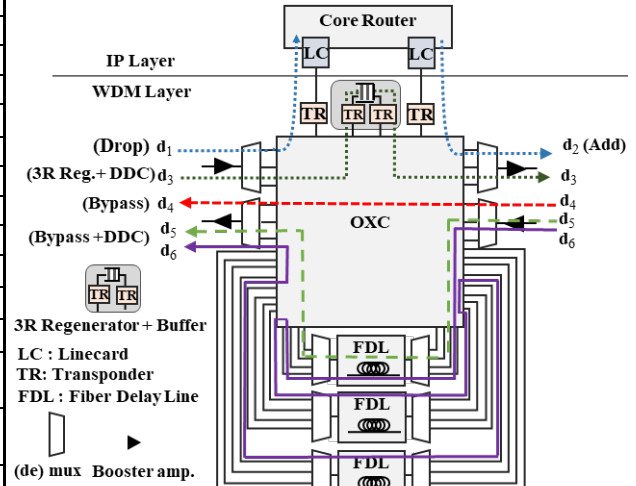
Core Router

LC LC

IP Layer

WDM Layer

TR TR TR TR

(Drop) $d_1$

$d_2$ (Add)

(3R Reg.+ DDC) $d_3$

$d_3$

(Bypass) $d_4$

$d_4$

OXC

$d_5$

(Bypass +DDC) $d_5$

$d_6$

$d_6$

TR TR

3R Regenerator + Buffer

LC : Linecard

TR: Transponder

FDL : Fiber Delay Line

FDL

FDL

FDL

(de) mux Booster amp.